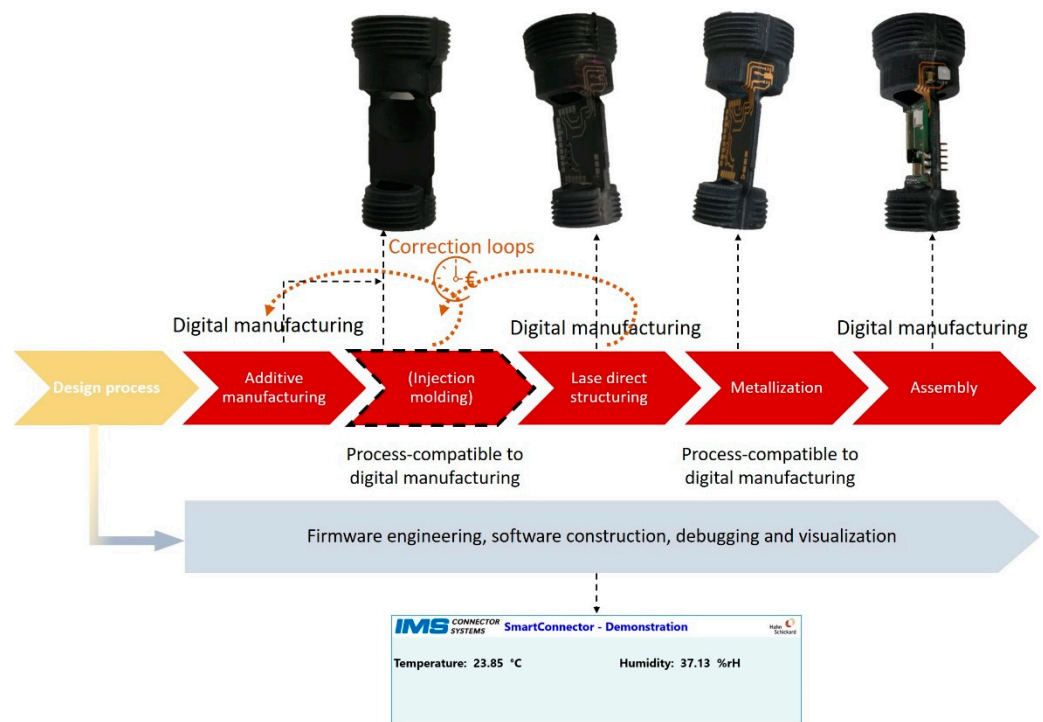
Correction loops

€

Digital manufacturing

Digital manufacturing

Digital manufacturing

Design process

Additive manufacturing

(Injection molding)

Lase direct structuring

Metallization

Assembly

Process-compatible to digital manufacturing

Process-compatible to digital manufacturing

Firmware engineering, software construction, debugging and visualization

IMS CONNECTOR SYSTEMS SmartConnector - Demonstration

Hahn Schickard

Temperature: 23.85 °C

Humidity: 37.13 %rH